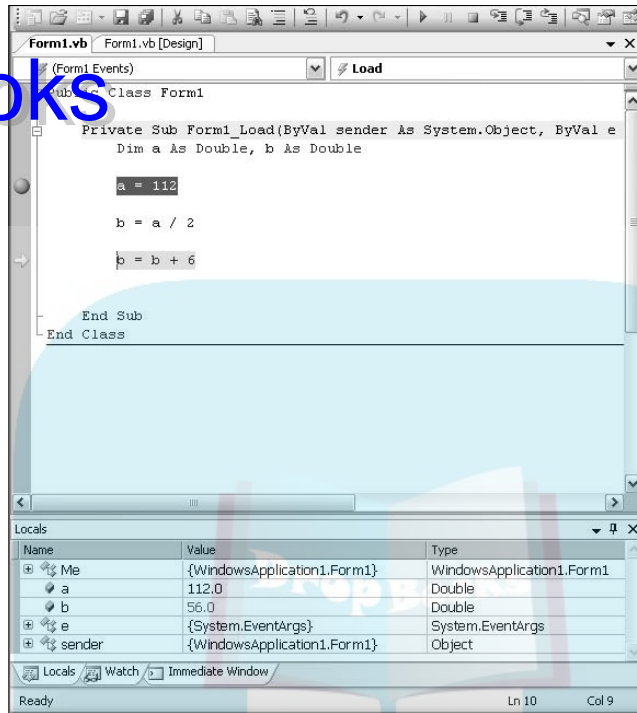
Form1.vb | Form1.vb [Design]

(Form1 Events) | Load

oks

Public Class Form1

Private Sub Form1_Load(ByVal sender As System.Object, ByVal e
Dim a As Double, b As Double

a = 112

b = a / 2

b = b + 6

End Sub
End Class

Locals

| Name | Value | Type |
|---|---|---|
| Me | {WindowsApplication1.Form1} | WindowsApplication1.Form1 |
| a | 112.0 | Double |
| b | 56.0 | Double |
| e | {System.EventArgs} | System.EventArgs |
| sender | {WindowsApplication1.Form1} | Object |

Locals | Watch | Immediate Window

Ready | Ln 10 | Col 9